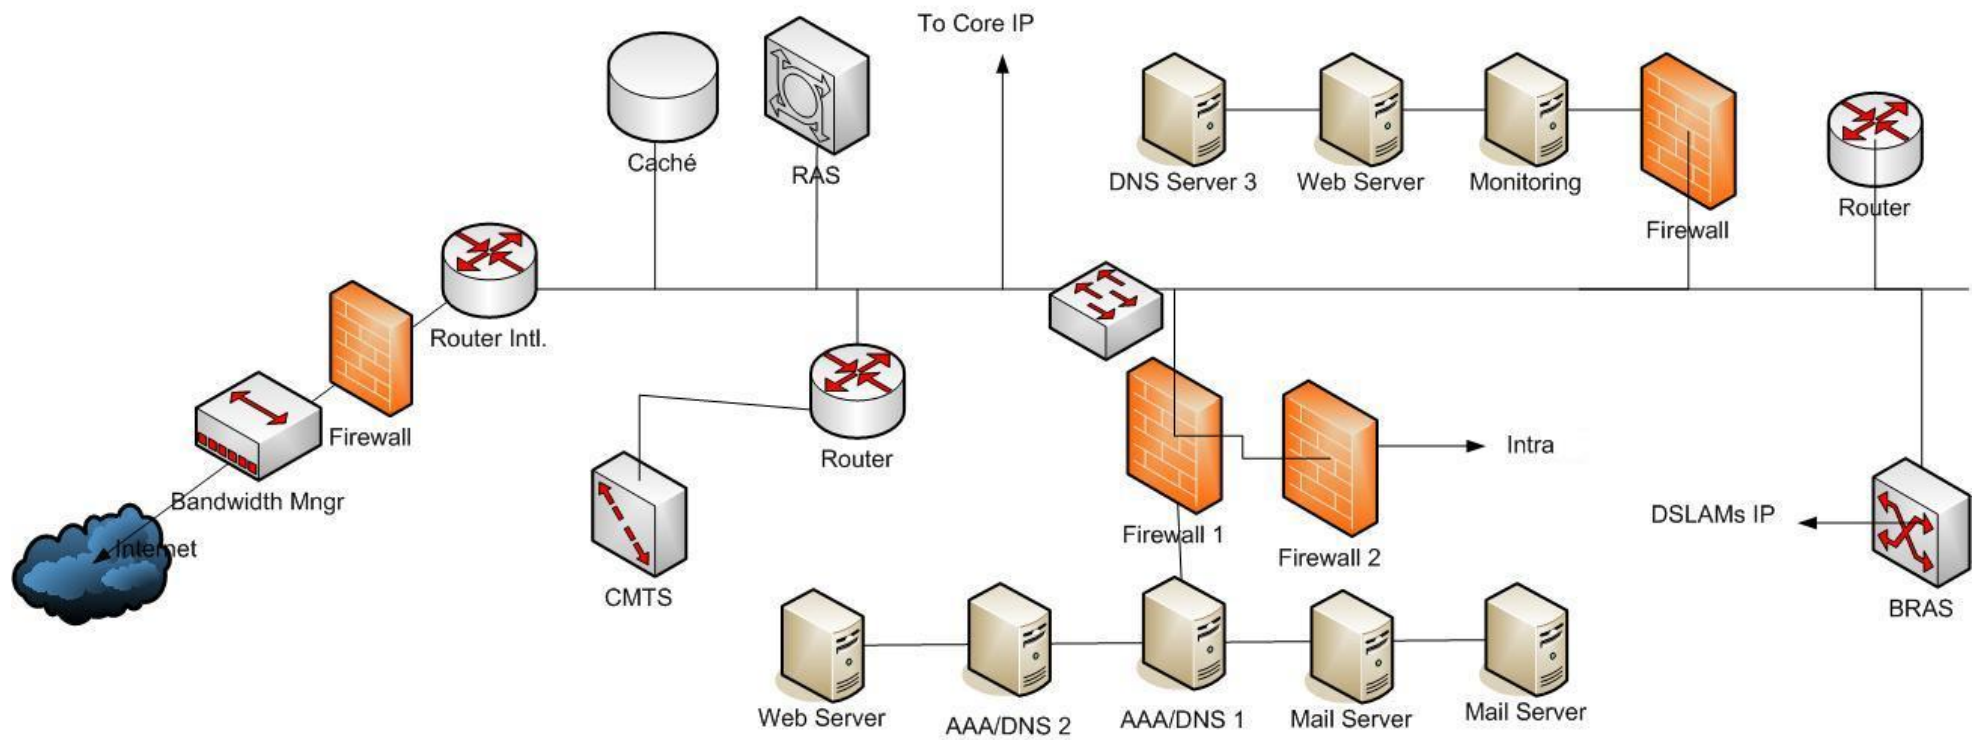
To Core IP
Caché
RAS
DNS Server 3
Web Server
Monitoring
Firewall
Router
Router Intl.
Firewall
Bandwidth Mngr
Internet
Router
CMTS
Firewall 1
Firewall 2
Intra
DSLAMs IP
BRAS
Web Server
AAA/DNS 2
AAA/DNS 1
Mail Server
Mail Server